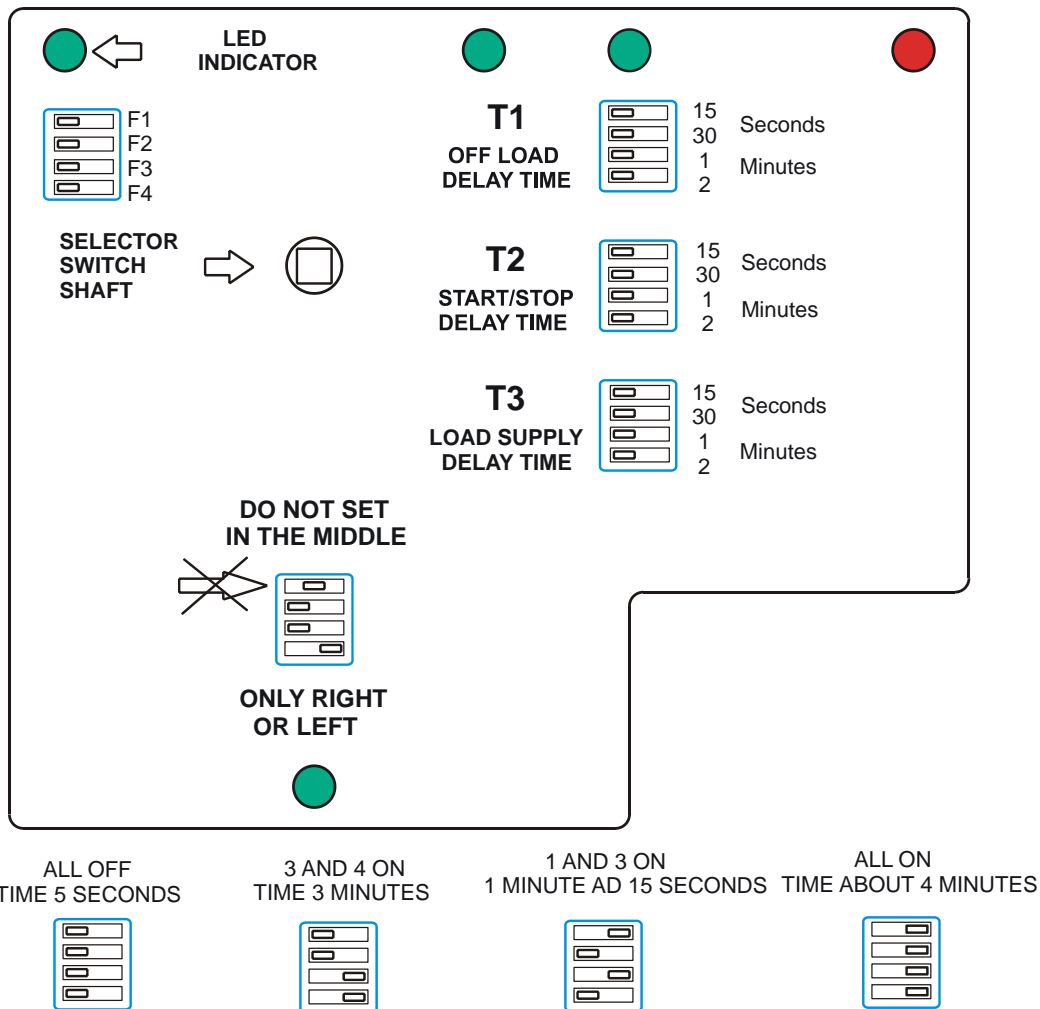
LED INDICATOR

F1
F2
F3
F4

SELECTOR SWITCH SHAFT

T1
OFF LOAD DELAY TIME

15
30
1
2

Seconds
Minutes

T2
START/STOP DELAY TIME

15
30
1
2

Seconds
Minutes

T3
LOAD SUPPLY DELAY TIME

15
30
1
2

Seconds
Minutes

DO NOT SET IN THE MIDDLE

ONLY RIGHT OR LEFT

ALL OFF
TIME 5 SECONDS

3 AND 4 ON
TIME 3 MINUTES

1 AND 3 ON
1 MINUTE AD 15 SECONDS

ALL ON
TIME ABOUT 4 MINUTES